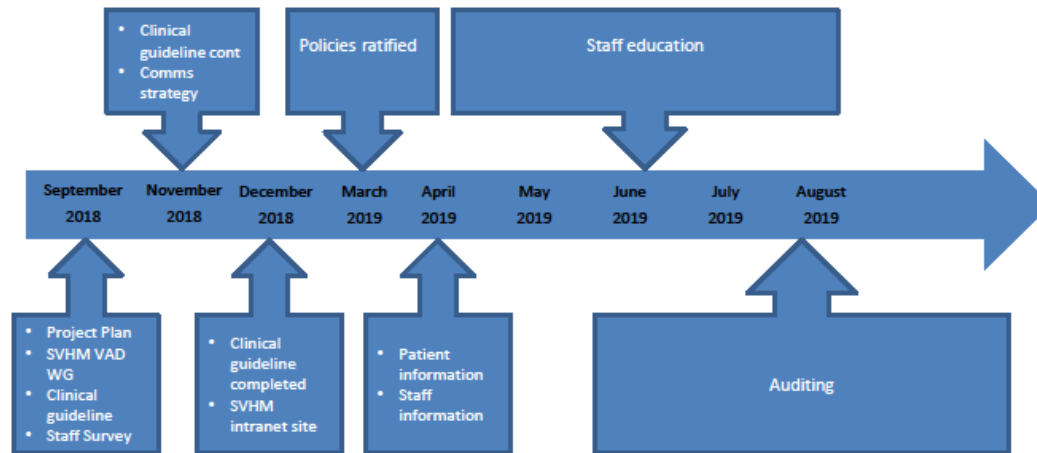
- Clinical guideline cont
- Comms strategy

Policies ratified

Staff education

September 2018

November 2018

December 2018

March 2019

April 2019

May 2019

June 2019

July 2019

August 2019

- Project Plan
- SVHM VAD WG
- Clinical guideline
- Staff Survey

- Clinical guideline completed
- SVHM intranet site

- Patient information
- Staff information

Auditing